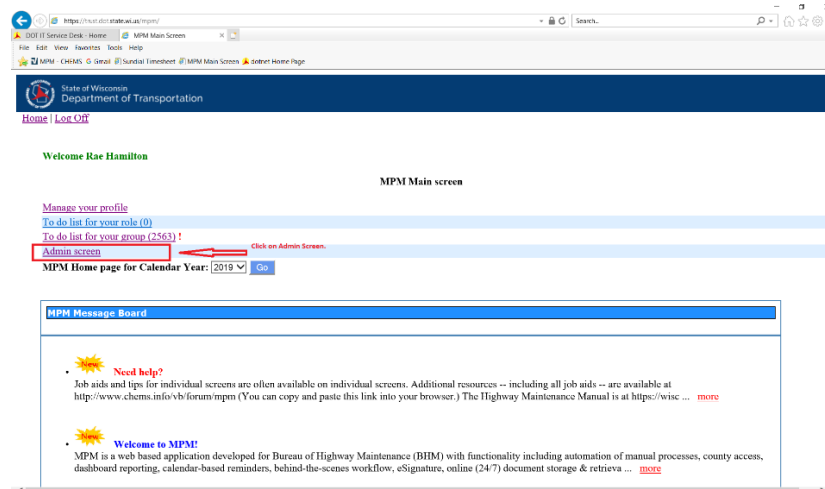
https://trust.dot.state.wi.us/mpm/
Search...
DOT IT Service Desk - Home
MPM Main Screen
File Edit View Favorites Tools Help
MPM - CHEMS Gmail Sundial Timesheet MPM Main Screen dotnet Home Page

State of Wisconsin
Department of Transportation

Home | Log Off

Welcome Rae Hamilton

MPM Main screen

Manage your profile
To do list for your role (0)
To do list for your group (2563) !
Admin screen
Click on Admin Screen.
MPM Home page for Calendar Year: 2019 Go

MPM Message Board

New
Need help?
Job aids and tips for individual screens are often available on individual screens. Additional resources -- including all job aids -- are available at http://www.chems.info/vb/forum/mpm (You can copy and paste this link into your browser.) The Highway Maintenance Manual is at https://wisc ... more

New
Welcome to MPM!
MPM is a web based application developed for Bureau of Highway Maintenance (BHM) with functionality including automation of manual processes, county access, dashboard reporting, calendar-based reminders, behind-the-scenes workflow, eSignature, online (24/7) document storage & retrieva ... more